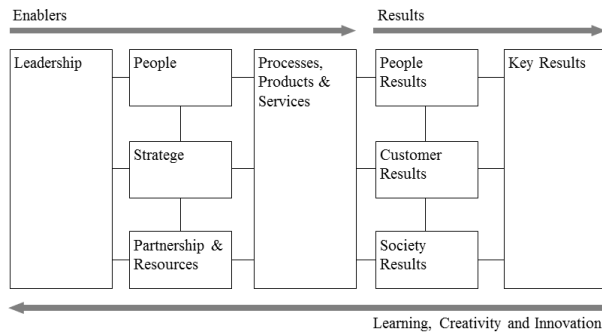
Enablers

Results

Leadership

People

Strategy

Partnership & Resources

Processes, Products & Services

People Results

Customer Results

Society Results

Key Results

Learning, Creativity and Innovation